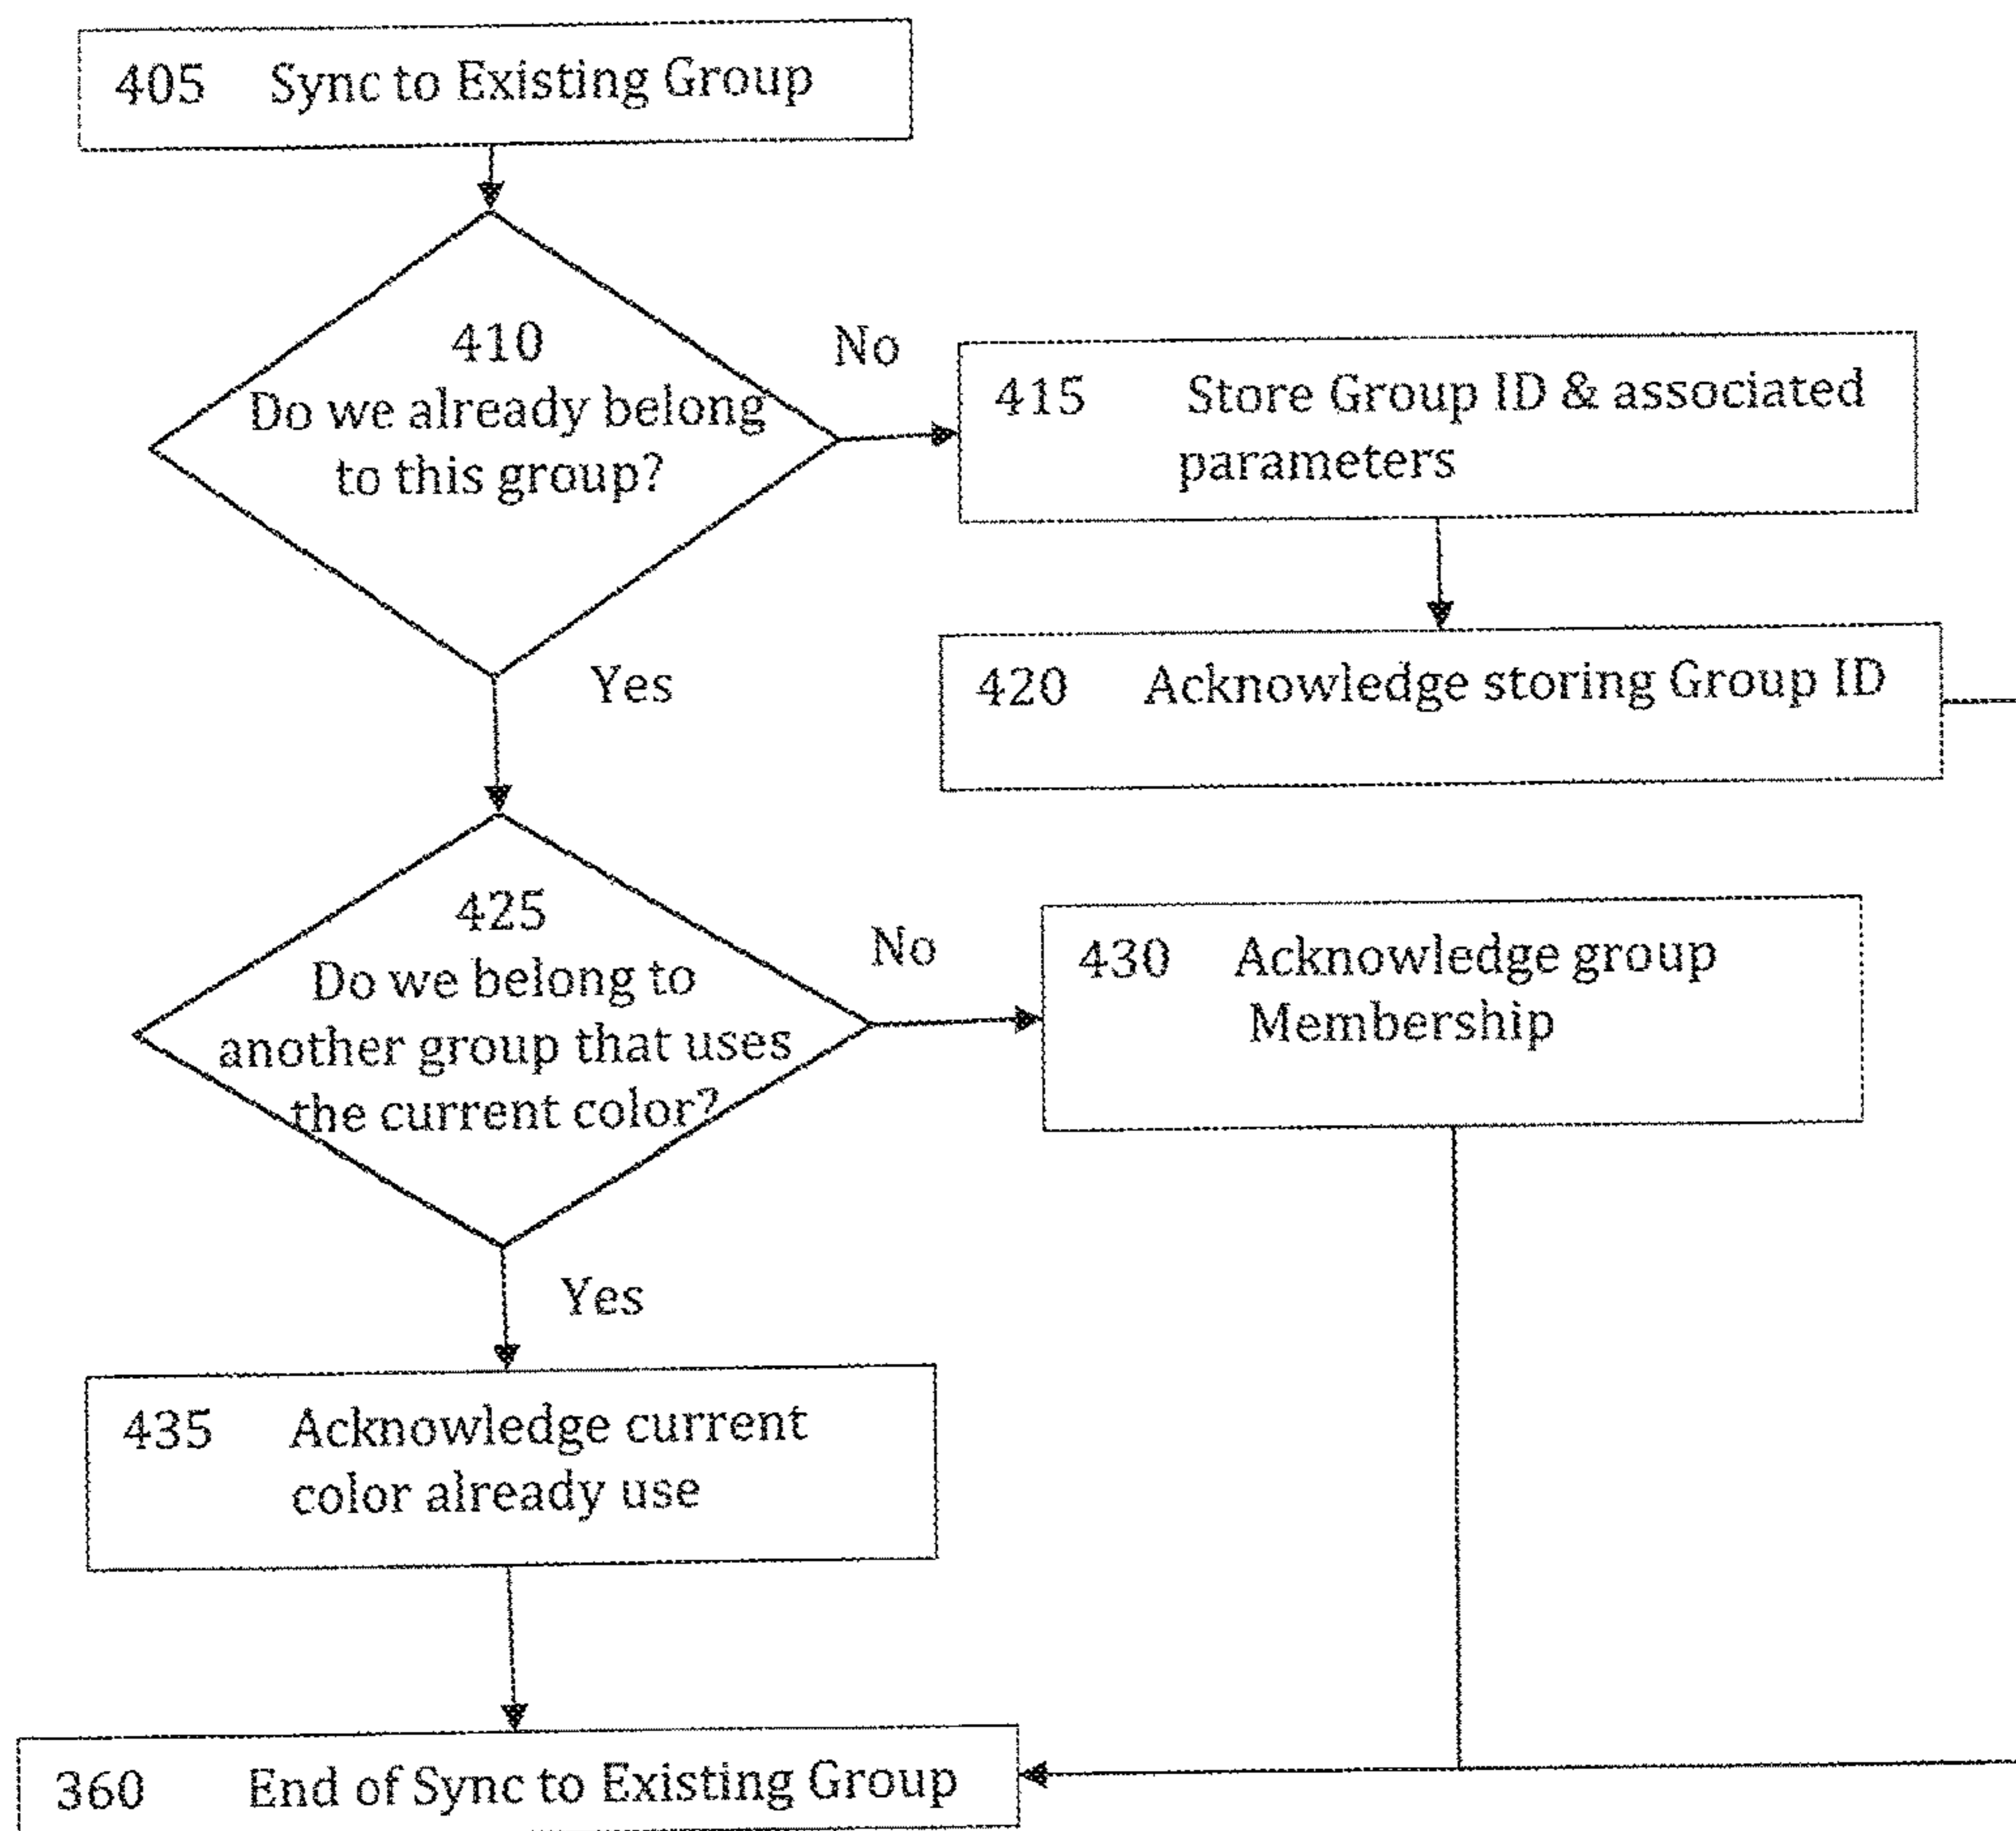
405 Sync to Existing Group

410
Do we already belong to this group?

No

415 Store Group ID & associated parameters

Yes

420 Acknowledge storing Group ID

425
Do we belong to another group that uses the current color?

No

430 Acknowledge group Membership

Yes

435 Acknowledge current color already use

360 End of Sync to Existing Group